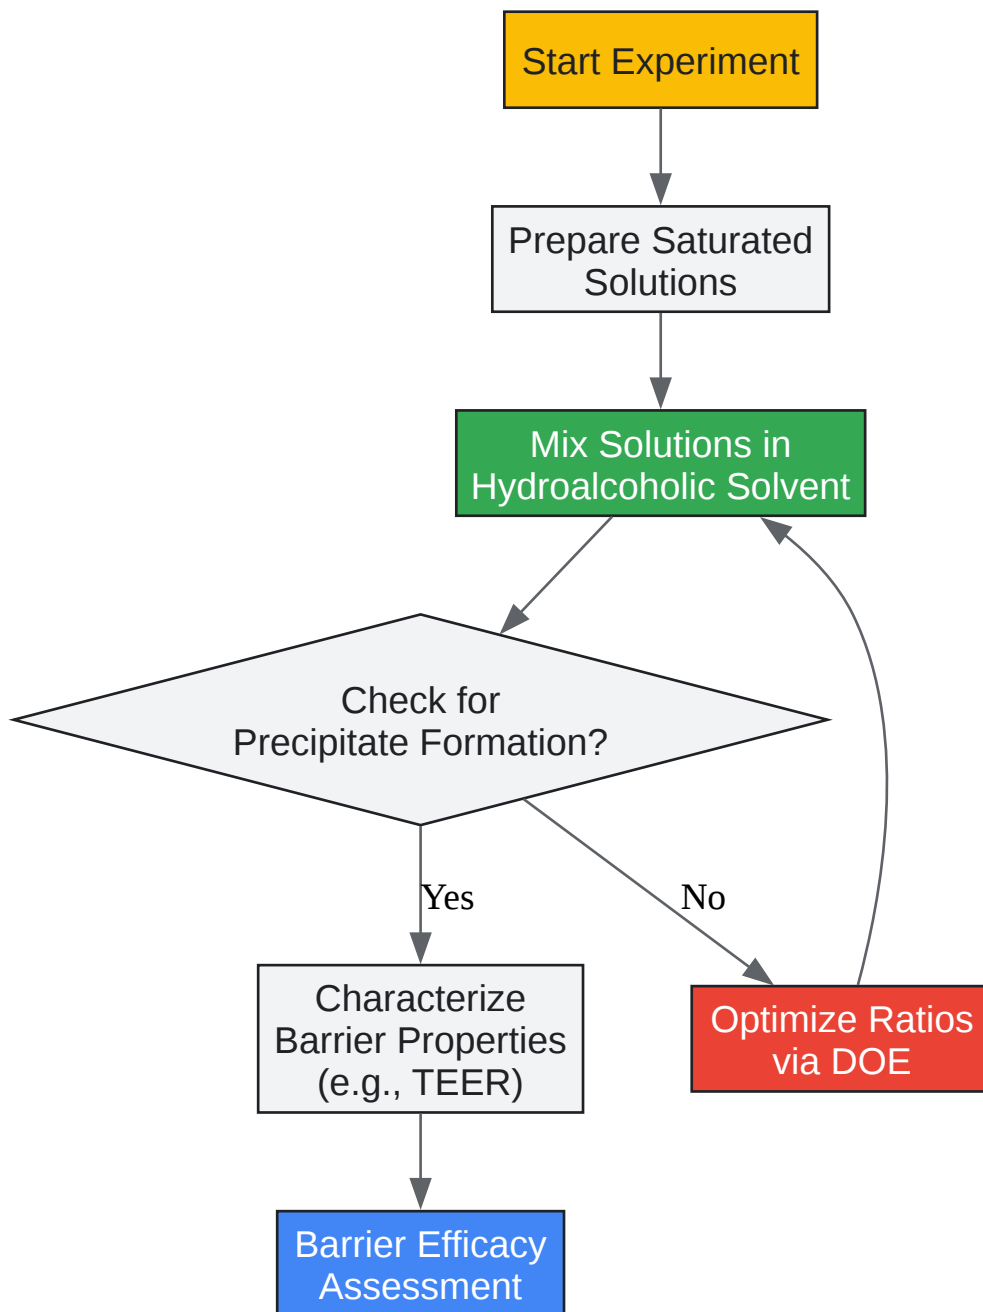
Start Experiment

Prepare Saturated Solutions

Mix Solutions in Hydroalcoholic Solvent

Check for Precipitate Formation?

Yes

No

Characterize Barrier Properties (e.g., TEER)

Optimize Ratios via DOE

Barrier Efficacy Assessment